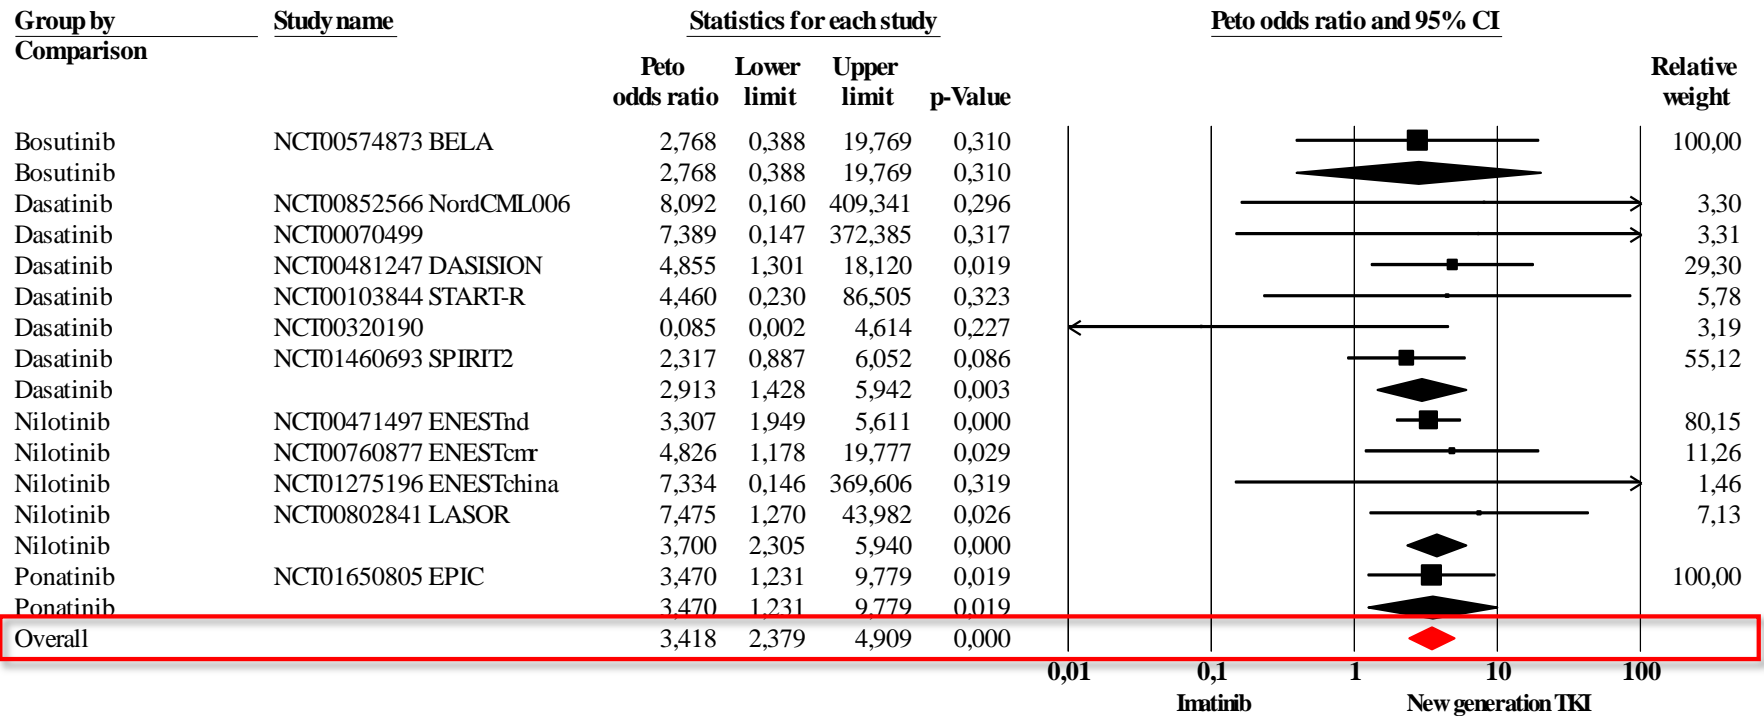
| Group by Comparison | Study name | Peto odds ratio | Lower limit | Upper limit | p-Value | Relative weight |
|---|---|---|---|---|---|---|
| Bosutinib | NCT00574873 BELA | 2,768 | 0,388 | 19,769 | 0,310 | 100,00 |
| Bosutinib | | 2,768 | 0,388 | 19,769 | 0,310 | |
| Dasatinib | NCT00852566 NordCML006 | 8,092 | 0,160 | 409,341 | 0,296 | 3,30 |
| Dasatinib | NCT00070499 | 7,389 | 0,147 | 372,385 | 0,317 | 3,31 |
| Dasatinib | NCT00481247 DASISION | 4,855 | 1,301 | 18,120 | 0,019 | 29,30 |
| Dasatinib | NCT00103844 START-R | 4,460 | 0,230 | 86,505 | 0,323 | 5,78 |
| Dasatinib | NCT00320190 | 0,085 | 0,002 | 4,614 | 0,227 | 3,19 |
| Dasatinib | NCT01460693 SPIRIT2 | 2,317 | 0,887 | 6,052 | 0,086 | 55,12 |
| Dasatinib | | 2,913 | 1,428 | 5,942 | 0,003 | |
| Nilotinib | NCT00471497 ENESTnd | 3,307 | 1,949 | 5,611 | 0,000 | 80,15 |
| Nilotinib | NCT00760877 ENESTcmr | 4,826 | 1,178 | 19,777 | 0,029 | 11,26 |
| Nilotinib | NCT01275196 ENESTchina | 7,334 | 0,146 | 369,606 | 0,319 | 1,46 |
| Nilotinib | NCT00802841 LASOR | 7,475 | 1,270 | 43,982 | 0,026 | 7,13 |
| Nilotinib | | 3,700 | 2,305 | 5,940 | 0,000 | |
| Ponatinib | NCT01650805 EPIC | 3,470 | 1,231 | 9,779 | 0,019 | 100,00 |
| Ponatinib | | 3,470 | 1,231 | 9,779 | 0,019 | |
| Overall | | 3,418 | 2,379 | 4,909 | 0,000 | |

Statistics for each study

Peto odds ratio and 95% CI

0,01 0,1 1 10 100

Imatinib New generation TKI